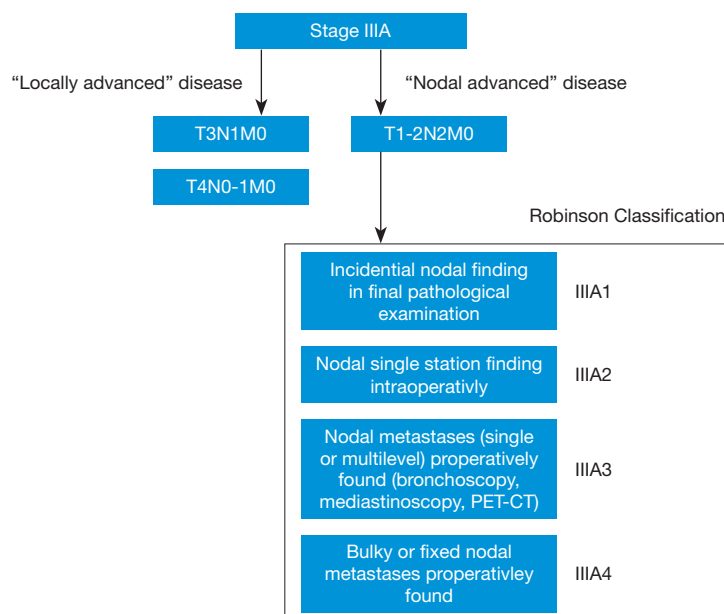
Stage IIIA

“Locally advanced” disease

“Nodal advanced” disease

T3N1M0

T4N0-1M0

T1-2N2M0

Robinson Classification

Incidential nodal finding in final pathological examination

IIIA1

Nodal single station finding intraoperativly

IIIA2

Nodal metastases (single or multilevel) properatively found (bronchoscopy, mediastinoscopy, PET-CT)

IIIA3

Bulky or fixed nodal metastases properativley found

IIIA4